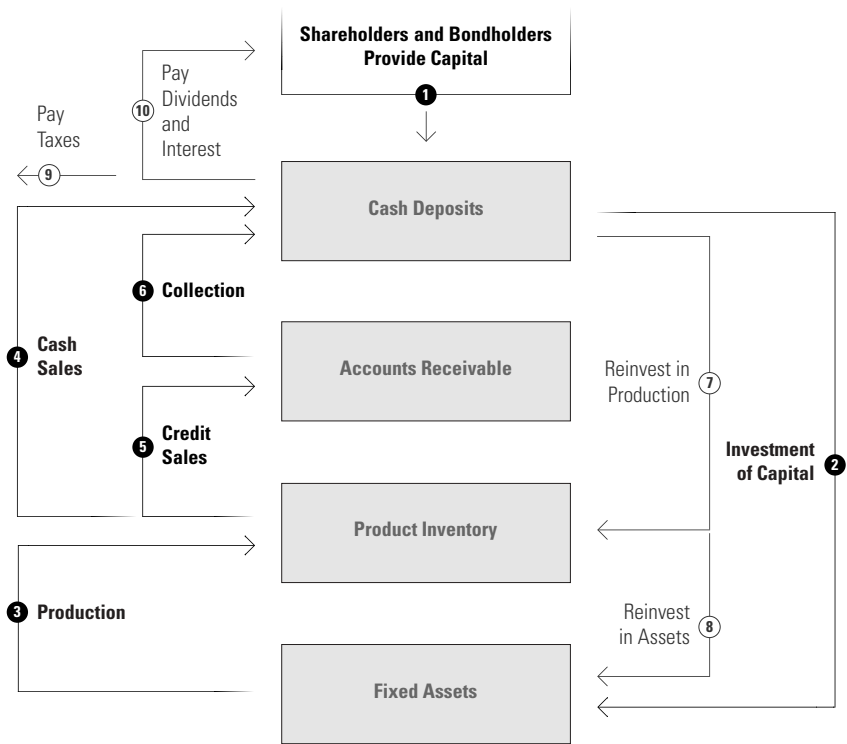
Shareholders and Bondholders Provide Capital

1

10 Pay Dividends and Interest

Pay Taxes

9

Cash Deposits

6 Collection

4 Cash Sales

Accounts Receivable

Reinvest in Production 7

5 Credit Sales

Investment of Capital 2

Product Inventory

3 Production

Reinvest in Assets 8

Fixed Assets